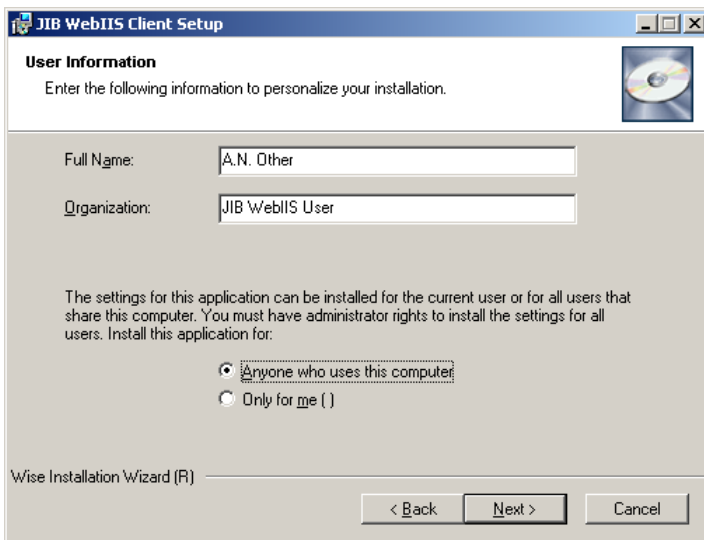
JIB WebIIS Client Setup

User Information

Enter the following information to personalize your installation.

Full Name: A.N. Other

Organization: JIB WebIIS User

The settings for this application can be installed for the current user or for all users that share this computer. You must have administrator rights to install the settings for all users. Install this application for:

Anyone who uses this computer

Only for me ( )

Wise Installation Wizard (R)

< Back

Next >

Cancel